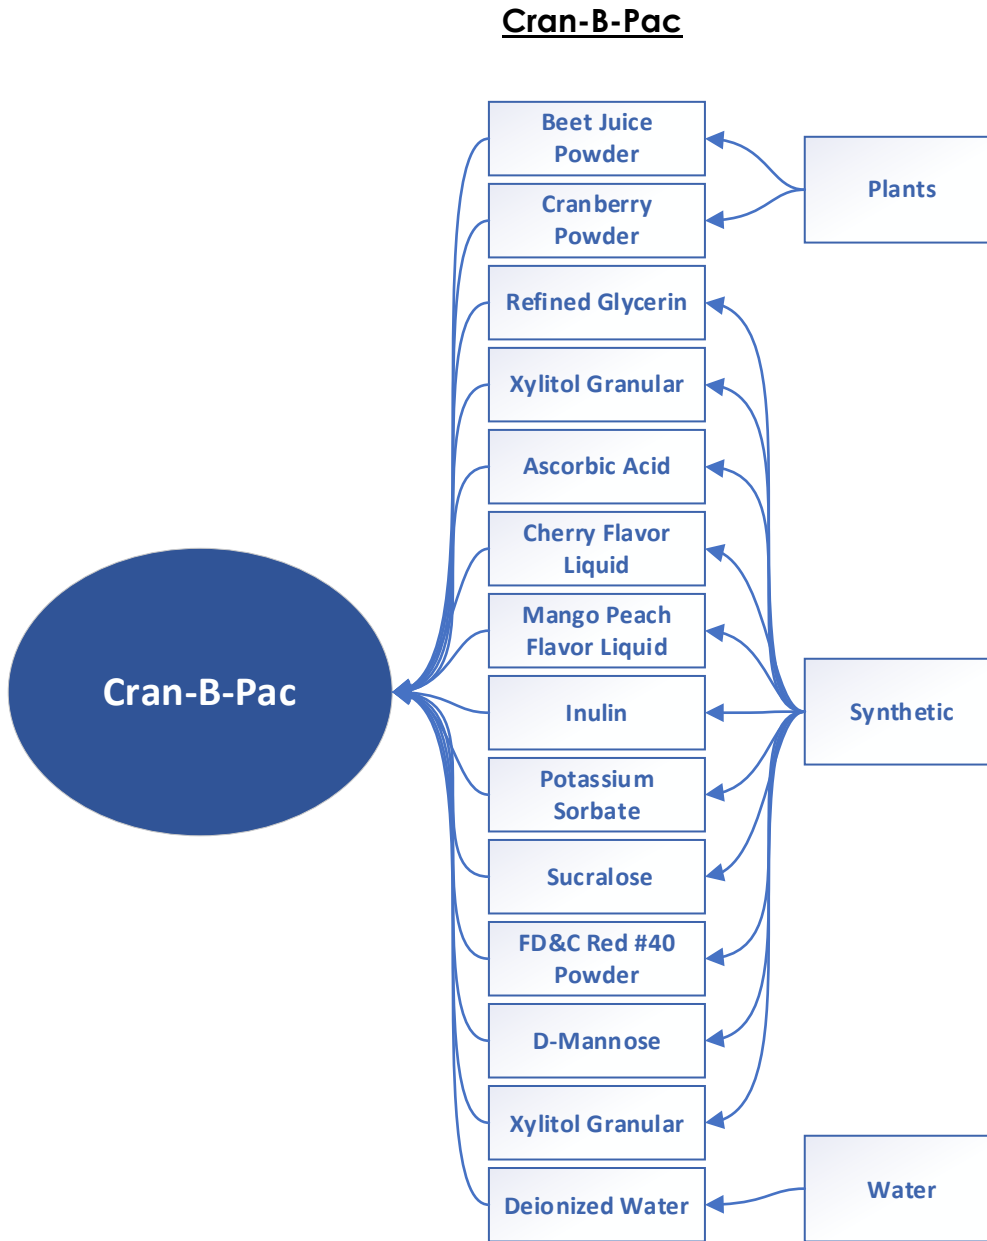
**Cran-B-Pac**

Beet Juice Powder

Cranberry Powder

Refined Glycerin

Xylitol Granular

Ascorbic Acid

Cherry Flavor Liquid

Mango Peach Flavor Liquid

Inulin

Potassium Sorbate

Sucralose

FD&C Red #40 Powder

D-Mannose

Xylitol Granular

Deionized Water

Plants

Cran-B-Pac

Synthetic

Water